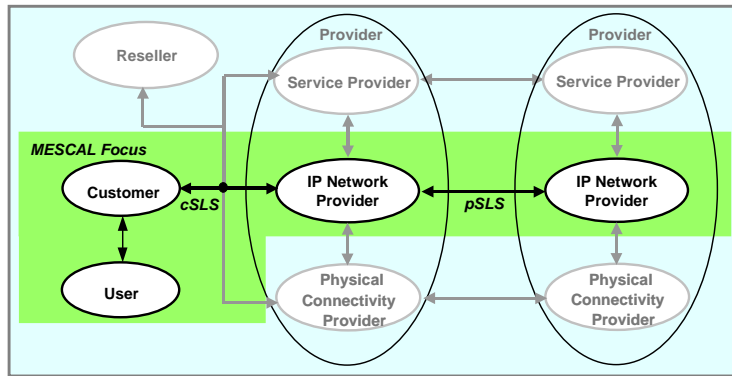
Reseller

Provider

Service Provider

Provider

Service Provider

MESCAL Focus

Customer

cSLS

IP Network Provider

pSLS

IP Network Provider

User

Physical Connectivity Provider

Physical Connectivity Provider